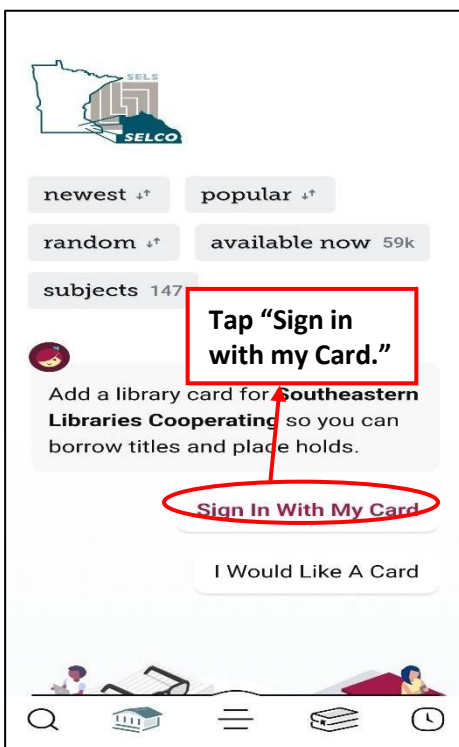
SELS
SELCO

newest

popular

random

available now 59k

subjects 147

Tap “Sign in with my Card.”

Add a library card for **Southeastern Libraries Cooperating** so you can borrow titles and place holds.

Sign In With My Card

I Would Like A Card